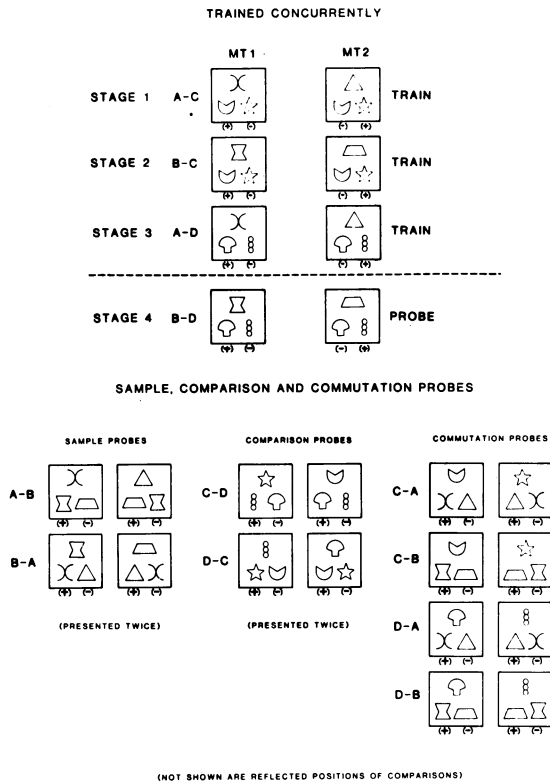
TRAINED CONCURRENTLY

MT1

MT2

STAGE 1 A-C

(+) (-)

(-) (+)

TRAIN

STAGE 2 B-C

(+) (-)

(-) (+)

TRAIN

STAGE 3 A-D

(+) (-)

(-) (+)

TRAIN

STAGE 4 B-D

(+) (-)

(-) (+)

PROBE

SAMPLE, COMPARISON AND COMMUTATION PROBES

SAMPLE PROBES

A-B

(+) (-)

(+) (-)

B-A

(+) (-)

(+) (-)

(PRESENTED TWICE)

COMPARISON PROBES

C-D

(+) (-)

(+) (-)

D-C

(+) (-)

(+) (-)

(PRESENTED TWICE)

COMMUTATION PROBES

C-A

(+) (-)

(+) (-)

C-B

(+) (-)

(+) (-)

D-A

(+) (-)

(+) (-)

D-B

(+) (-)

(+) (-)

(NOT SHOWN ARE REFLECTED POSITIONS OF COMPARISONS)